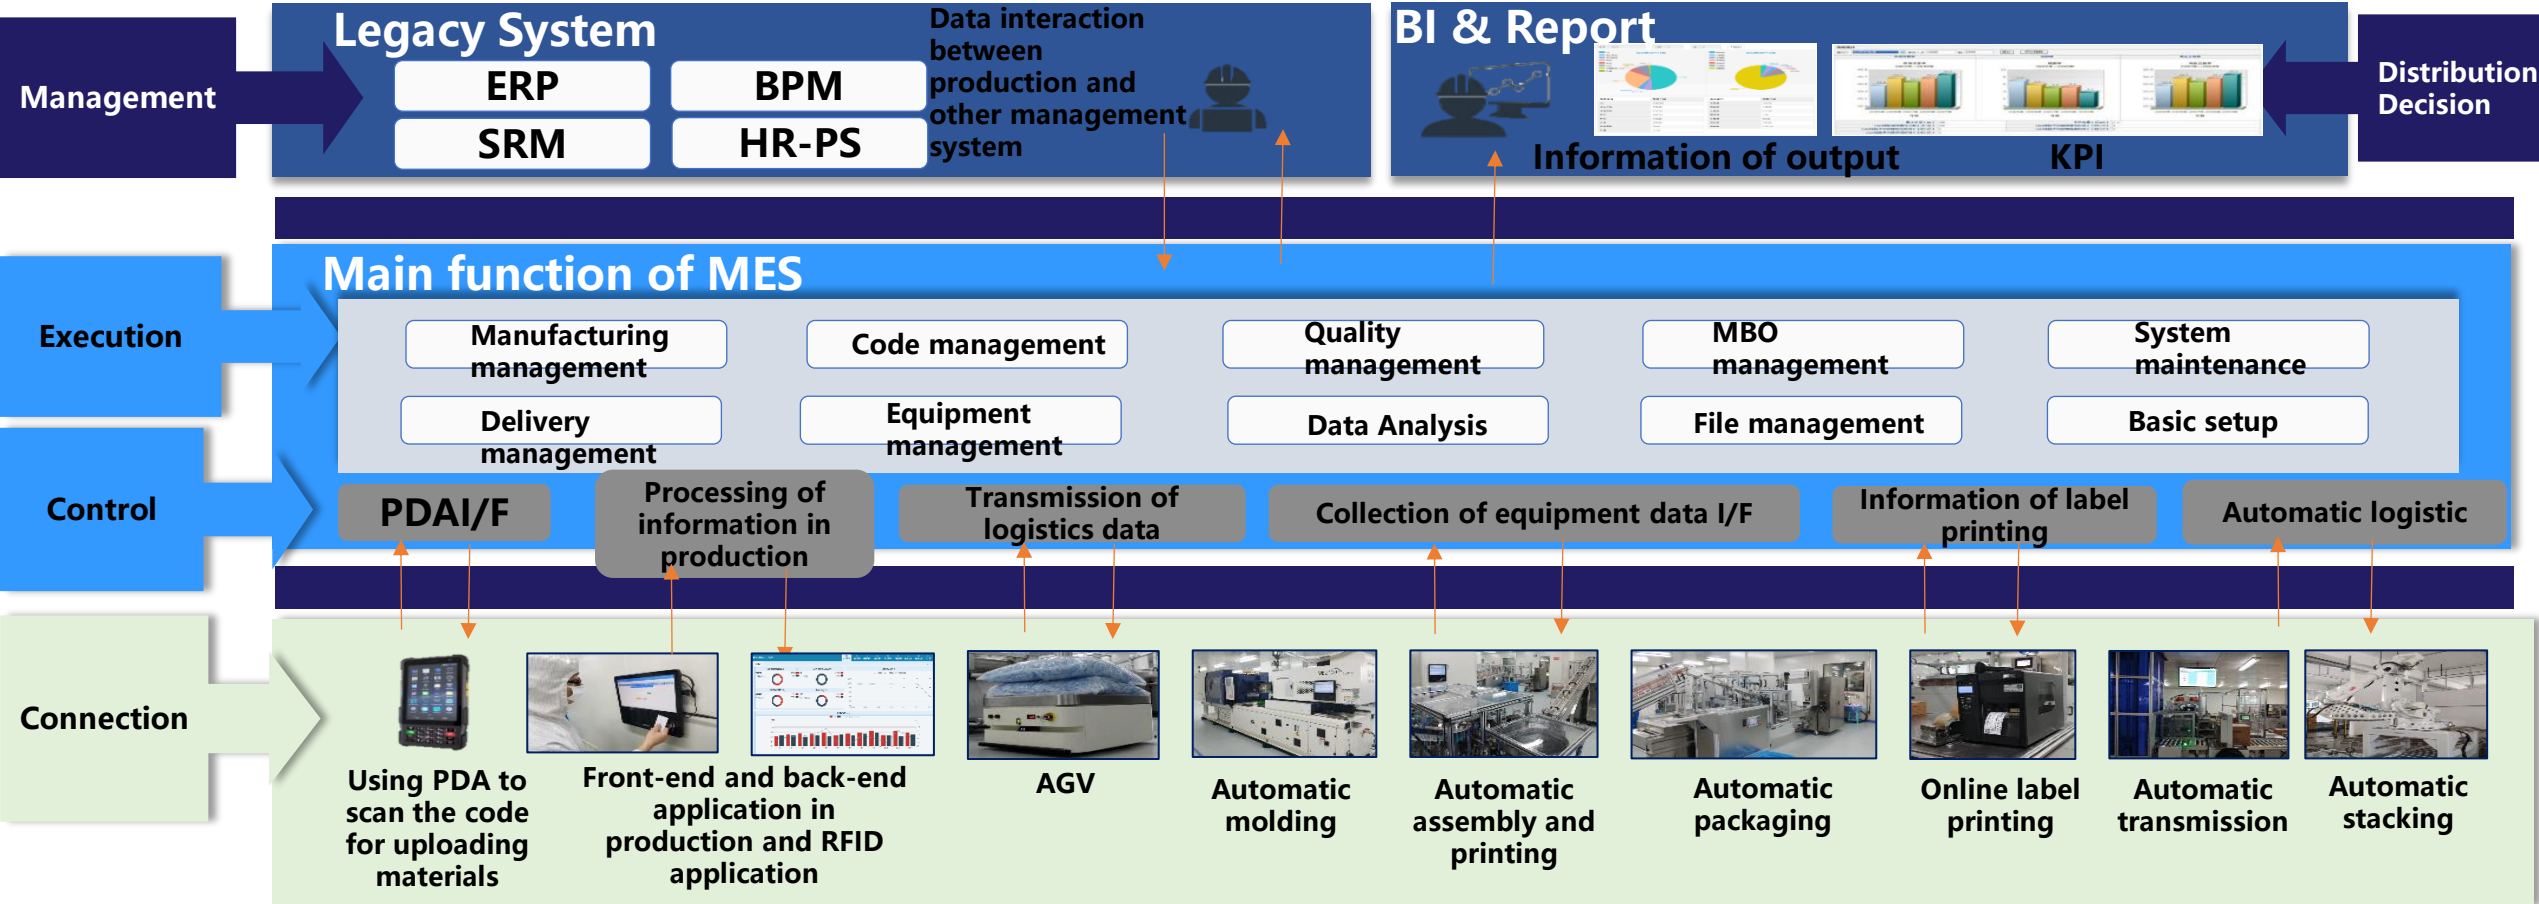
Management

Legacy System

ERP

BPM

SRM

HR-PS

Data interaction between production and other management system

BI & Report

Information of output

KPI

Distribution Decision

Execution

Main function of MES

Manufacturing management

Code management

Quality management

MBO management

System maintenance

Delivery management

Equipment management

Data Analysis

File management

Basic setup

Control

PDAI/F

Processing of information in production

Transmission of logistics data

Collection of equipment data I/F

Information of label printing

Automatic logistic

Connection

Using PDA to scan the code for uploading materials

Front-end and back-end application in production and RFID application

AGV

Automatic molding

Automatic assembly and printing

Automatic packaging

Online label printing

Automatic transmission

Automatic stacking